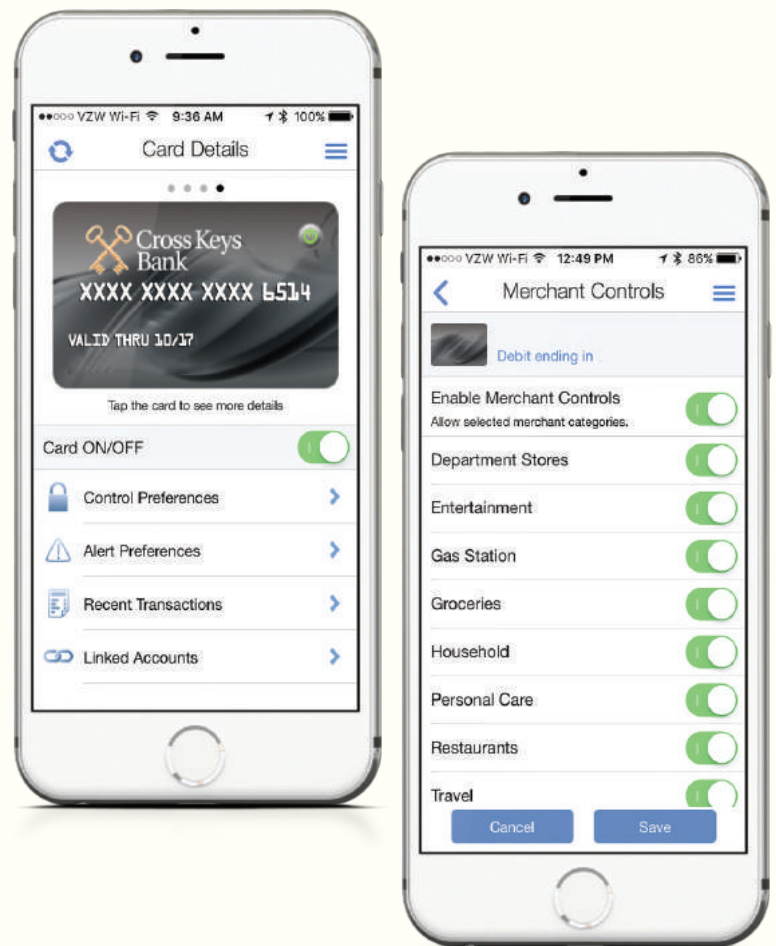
●●○○○ VZW Wi-Fi 9:36 AM 100%

Card Details

Cross Keys Bank

XXXX XXXX XXXX 6514

VALID THRU 10/17

Tap the card to see more details

Card ON/OFF

Control Preferences

Alert Preferences

Recent Transactions

Linked Accounts

●●○○○ VZW Wi-Fi 12:49 PM 86%

Merchant Controls

Debit ending in

Enable Merchant Controls
Allow selected merchant categories.

Department Stores

Entertainment

Gas Station

Groceries

Household

Personal Care

Restaurants

Travel

Cancel

Save